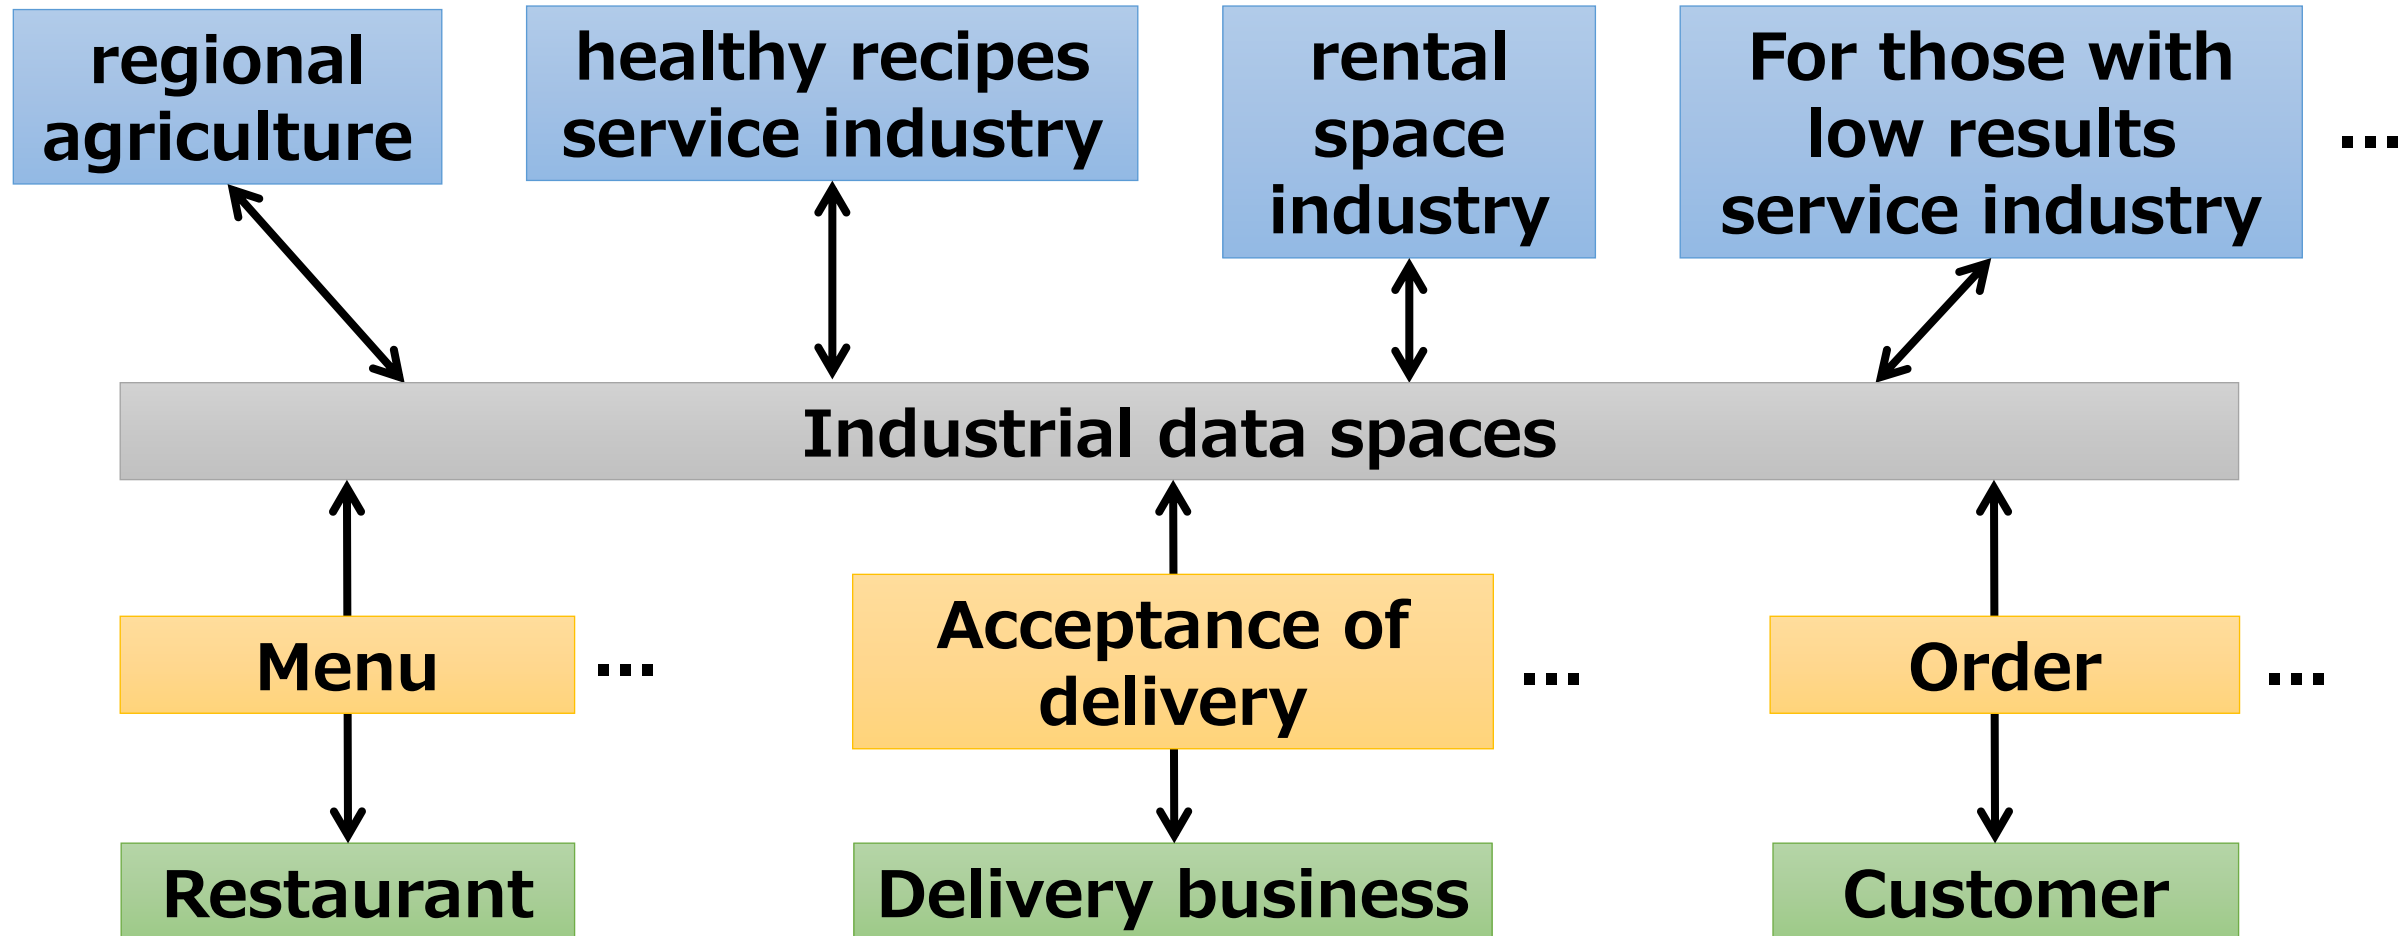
regional agriculture

healthy recipes service industry

rental space industry

For those with low results service industry

…

Industrial data spaces

Menu

…

Acceptance of delivery

…

Order

…

Restaurant

Delivery business

Customer